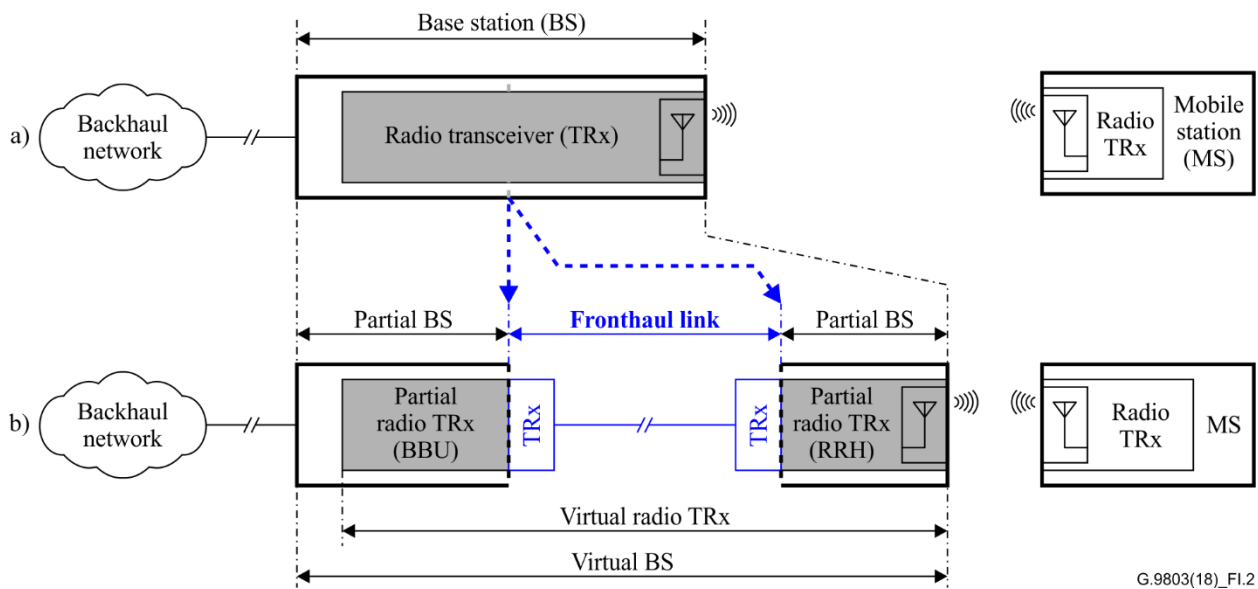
Base station (BS)

a) Backhaul network

Radio transceiver (TRx)

Radio TRx

Mobile station (MS)

Partial BS

Fronthaul link

Partial BS

b) Backhaul network

Partial radio TRx (BBU)

TRx

TRx

Partial radio TRx (RRH)

Radio TRx

MS

Virtual radio TRx

Virtual BS

G.9803(18)_FI.2